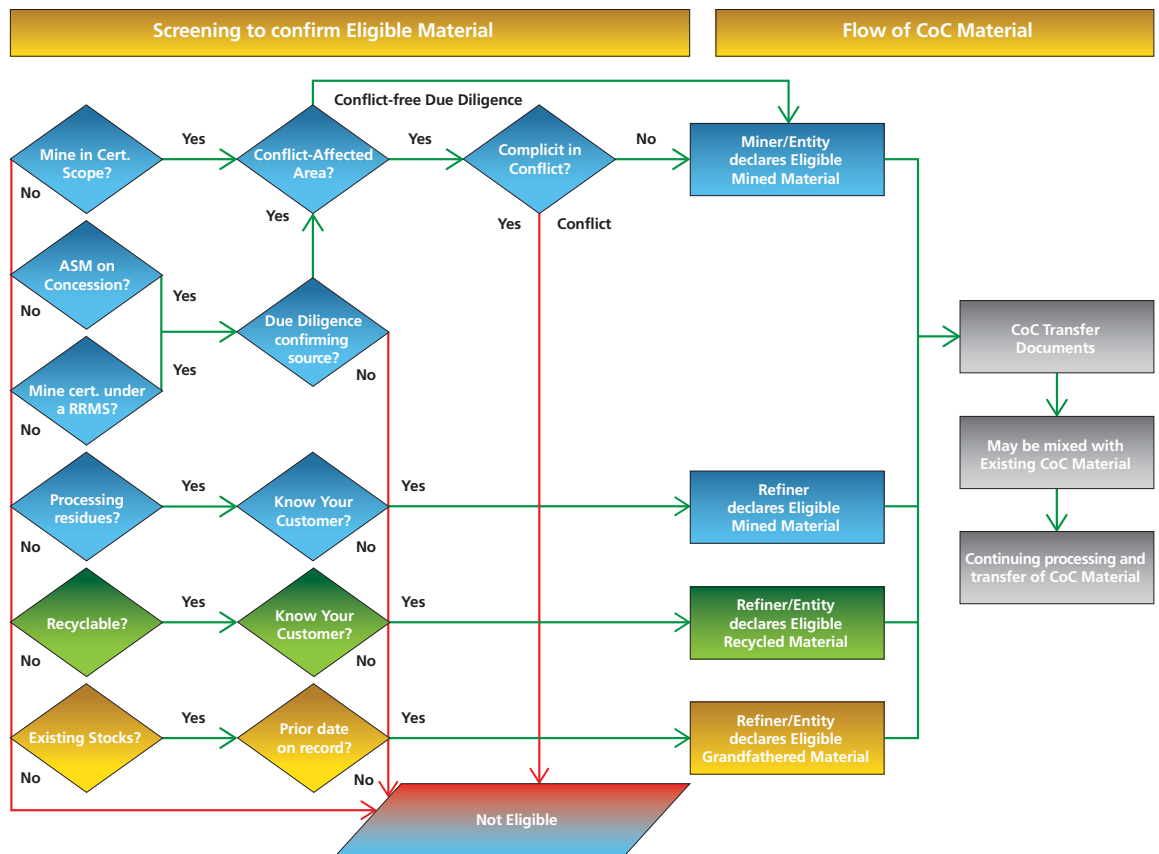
Screening to confirm Eligible Material

Flow of CoC Material

Conflict-free Due Diligence

Mine in Cert. Scope?

Yes

No

Conflict-Affected Area?

Yes

Complicit in Conflict?

No

Miner/Entity declares Eligible Mined Material

Yes

Yes

Conflict

ASM on Concession?

Yes

No

Due Diligence confirming source?

No

Mine cert. under a RRMS?

Yes

No

CoC Transfer Documents

May be mixed with Existing CoC Material

Continuing processing and transfer of CoC Material

Processing residues?

Yes

No

Know Your Customer?

Yes

No

Refiner declares Eligible Mined Material

Recyclable?

Yes

No

Know Your Customer?

Yes

No

Refiner/Entity declares Eligible Recycled Material

Existing Stocks?

Yes

No

Prior date on record?

Yes

No

Refiner/Entity declares Eligible Grandfathered Material

Not Eligible